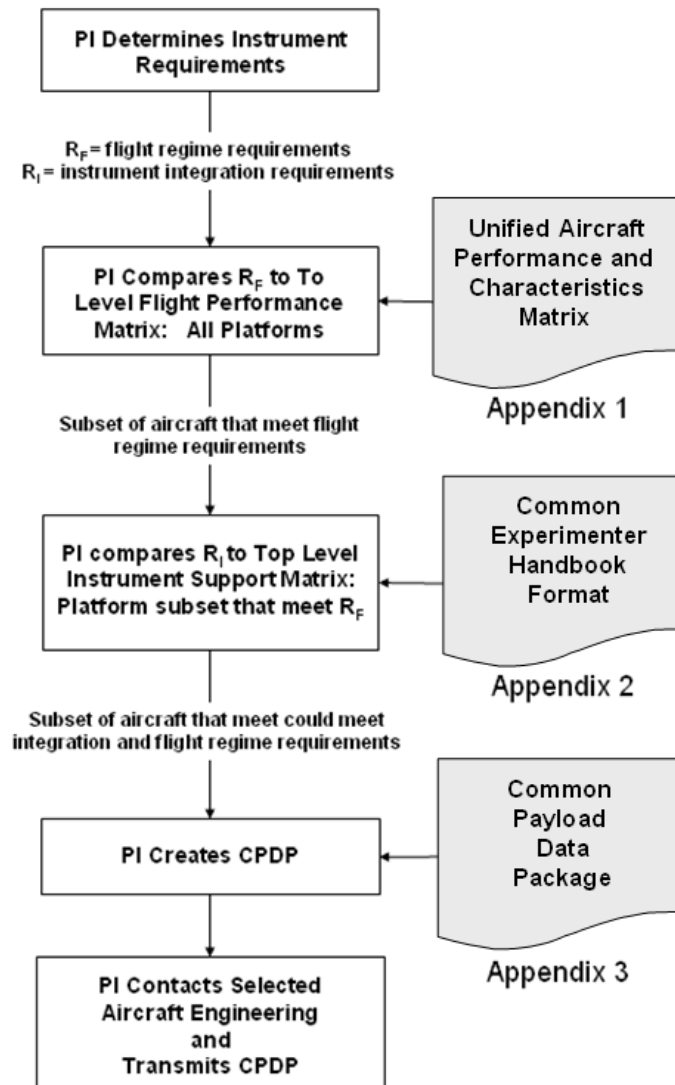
PI Determines Instrument Requirements

$R_F$= flight regime requirements
$R_I$= instrument integration requirements

PI Compares $R_F$ to To Level Flight Performance Matrix: All Platforms

Unified Aircraft Performance and Characteristics Matrix

Appendix 1

Subset of aircraft that meet flight regime requirements

PI compares $R_I$ to Top Level Instrument Support Matrix: Platform subset that meet $R_F$

Common Experimenter Handbook Format

Appendix 2

Subset of aircraft that meet could meet integration and flight regime requirements

PI Creates CPDP

Common Payload Data Package

Appendix 3

PI Contacts Selected Aircraft Engineering and Transmits CPDP